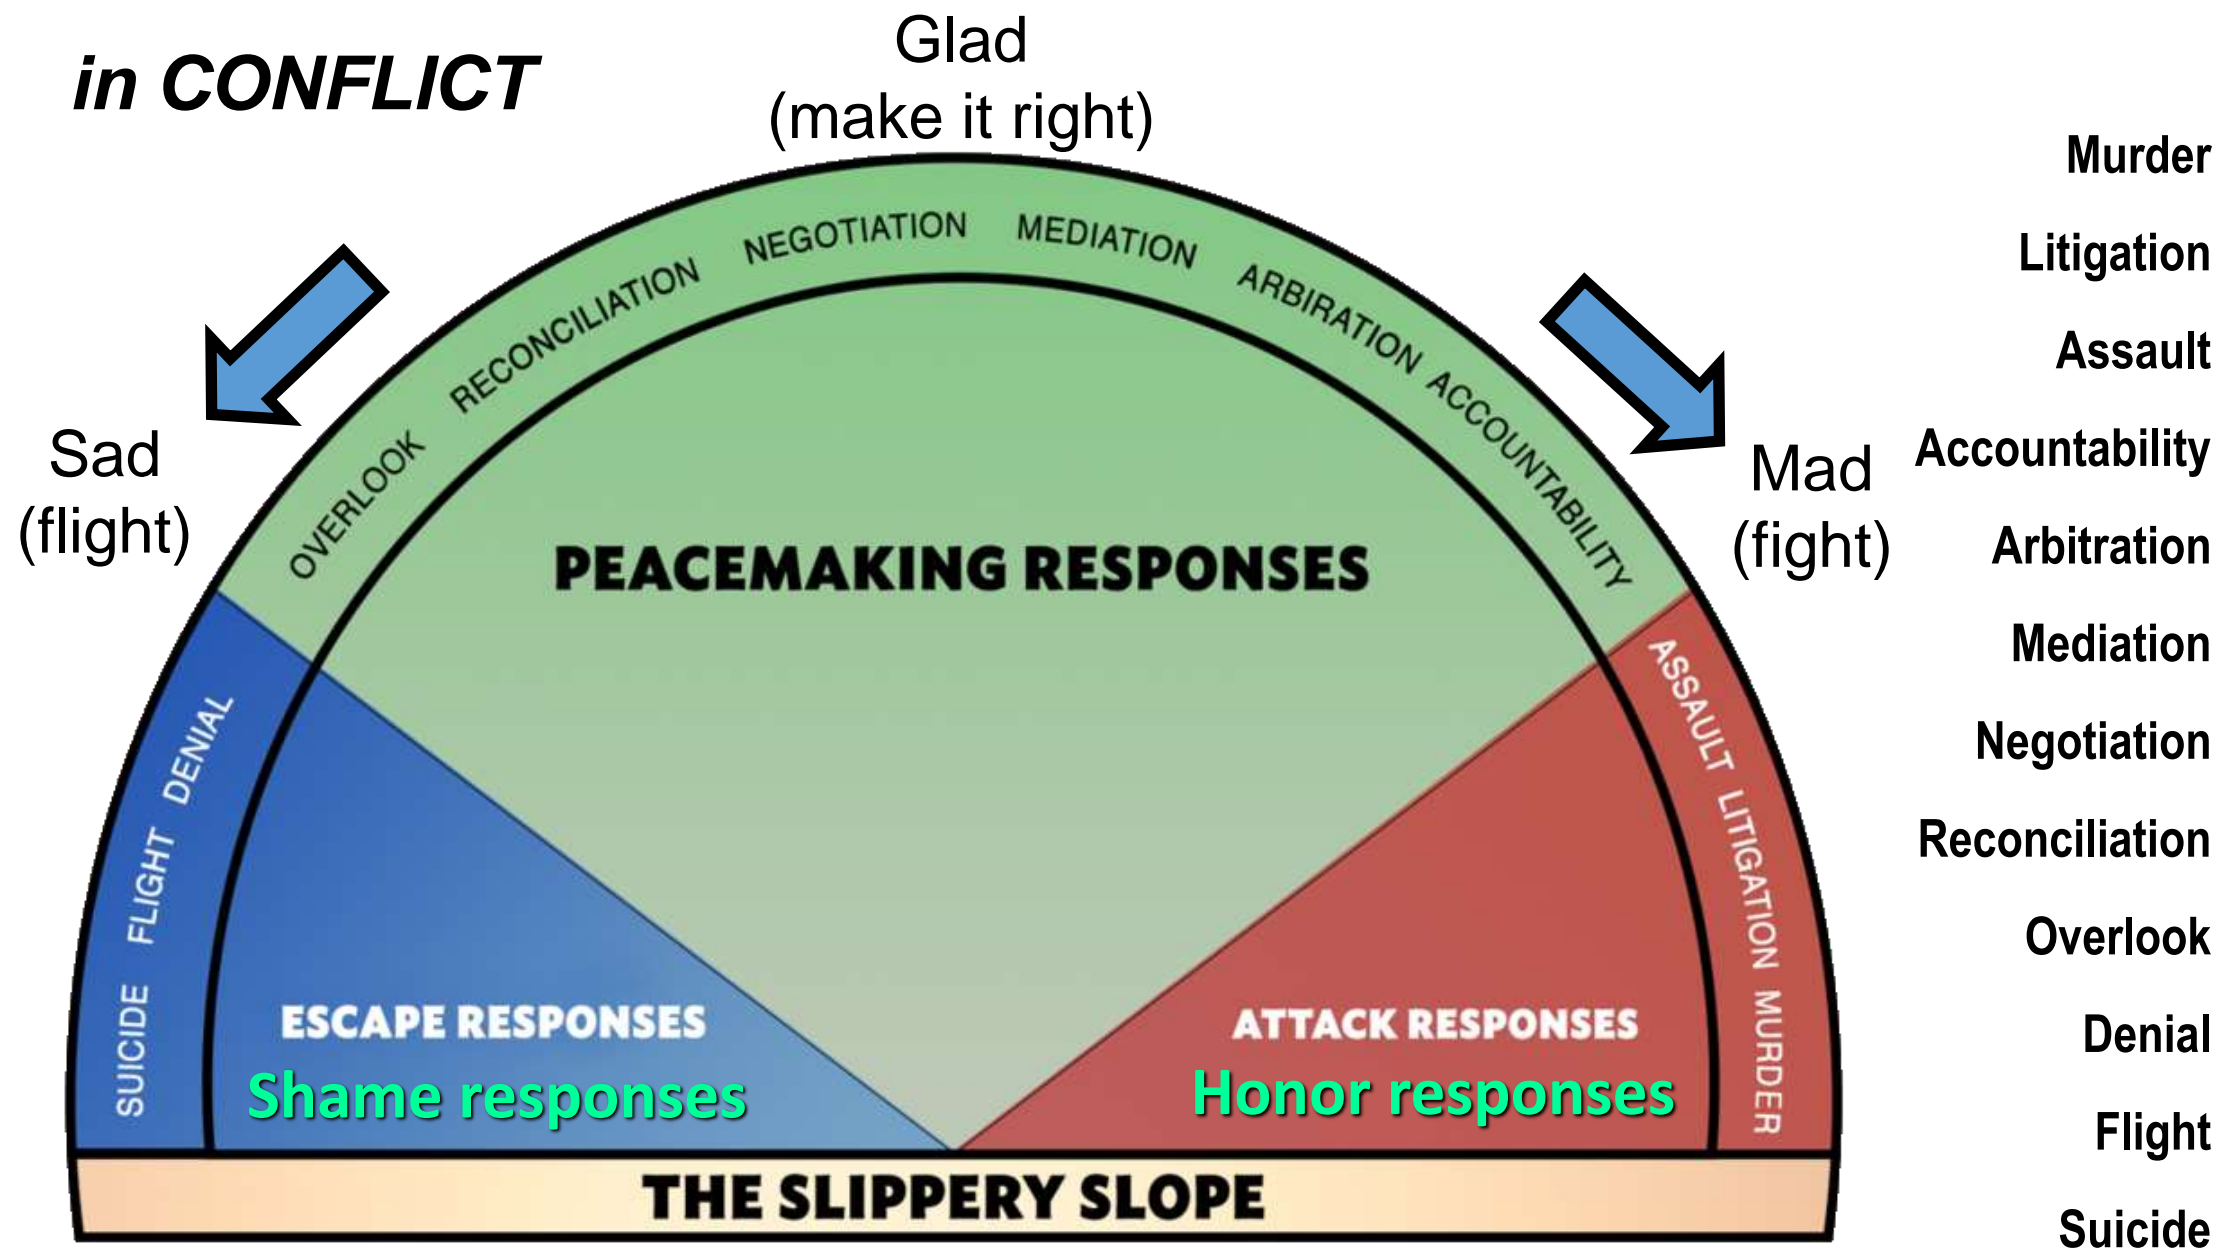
in CONFLICT

Glad
(make it right)

Sad
(flight)

Mad
(fight)

OVERLOOK RECONCILIATION NEGOTIATION MEDIATION ARBIRATION ACCOUNTABILITY

PEACEMAKING RESPONSES

SUICIDE FLIGHT DENIAL

ASSAULT LITIGATION MURDER

ESCAPE RESPONSES
Shame responses

ATTACK RESPONSES
Honor responses

THE SLIPPERY SLOPE

Murder
Litigation
Assault
Accountability
Arbitration
Mediation
Negotiation
Reconciliation
Overlook
Denial
Flight
Suicide